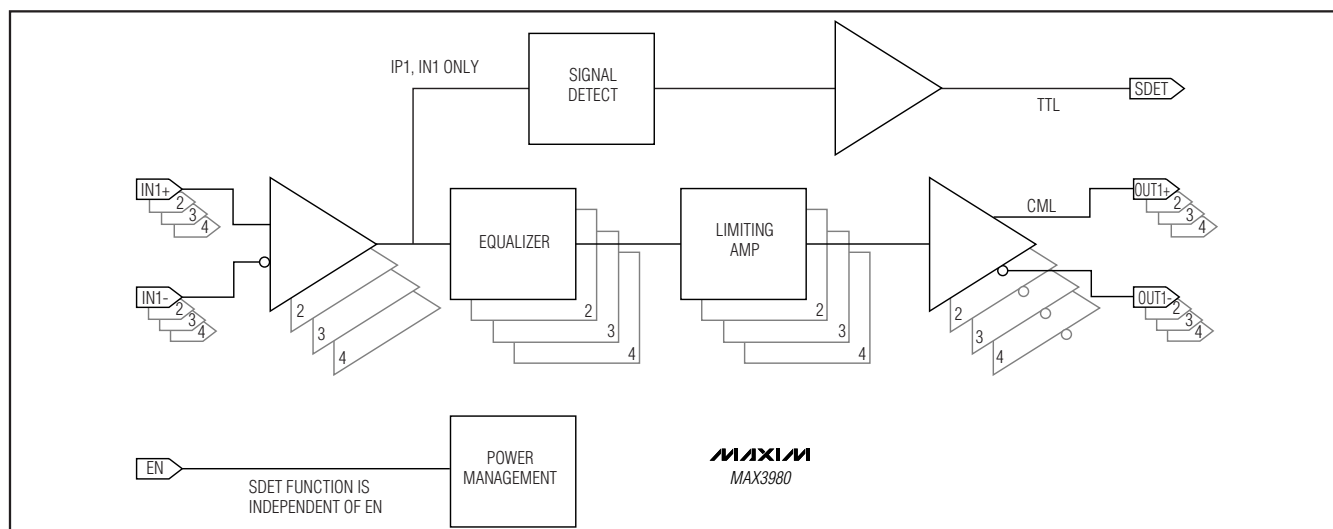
IP1, IN1 ONLY

SIGNAL DETECT

TTL

SDET

IN1+
2
3
4

IN1-
2
3
4

2
3
4

EQUALIZER
2
3
4

LIMITING AMP
2
3
4

CML

OUT1+
2
3
4

OUT1-
2
3
4

2
3
4

EN

SDET FUNCTION IS INDEPENDENT OF EN

POWER MANAGEMENT

MAXIM
MAX3980